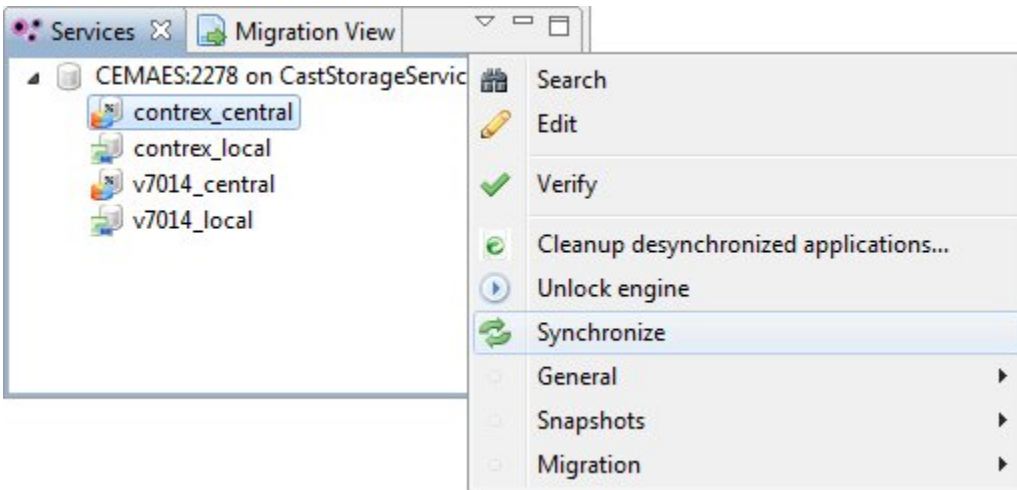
Services ☒ Migration View

CEMAES:2278 on CastStorageServic
contrex_central
contrex_local
v7014_central
v7014_local

Search
Edit
Verify
Cleanup desynchronized applications...
Unlock engine
Synchronize
General
Snapshots
Migration